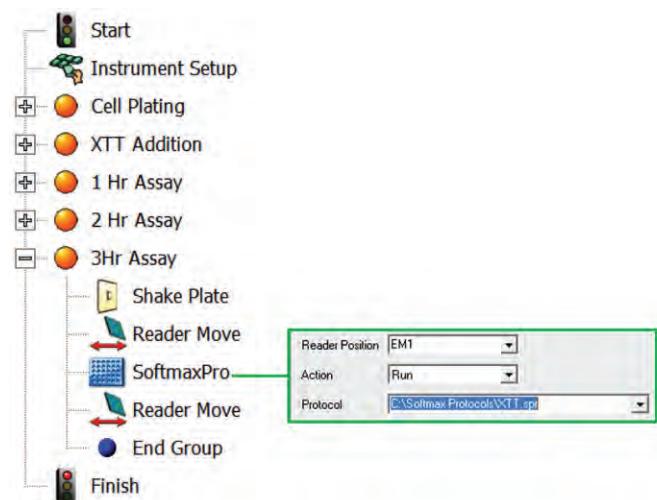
Start
Instrument Setup
Cell Plating
XTT Addition
1 Hr Assay
2 Hr Assay
3Hr Assay
Shake Plate
Reader Move
SoftmaxPro
Reader Move
End Group
Finish

| | |
|---|---|
| Reader Position | EM1 |
| Action | Run |
| Protocol | C:\Softmax Protocols\XTT.spr |